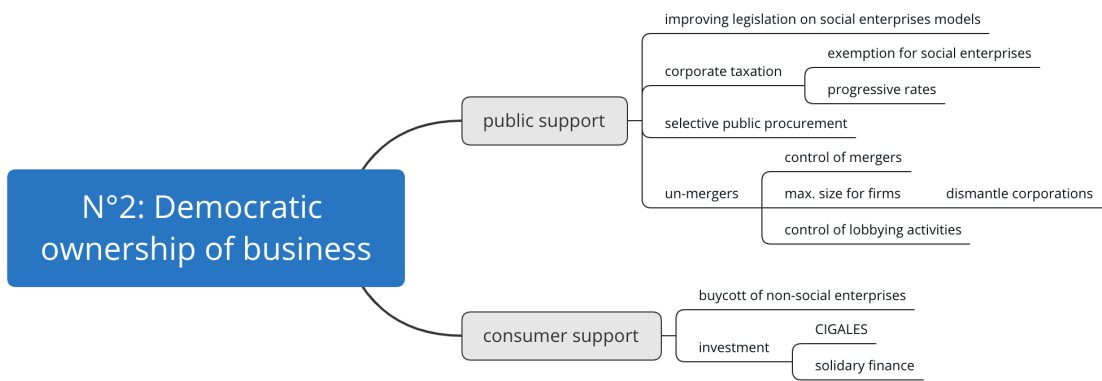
N°2: Democratic ownership of business

public support

improving legislation on social enterprises models

corporate taxation

exemption for social enterprises

progressive rates

selective public procurement

un-mergers

control of mergers

max. size for firms

dismantle corporations

control of lobbying activities

consumer support

buycott of non-social enterprises

investment

CIGALES

solidary finance